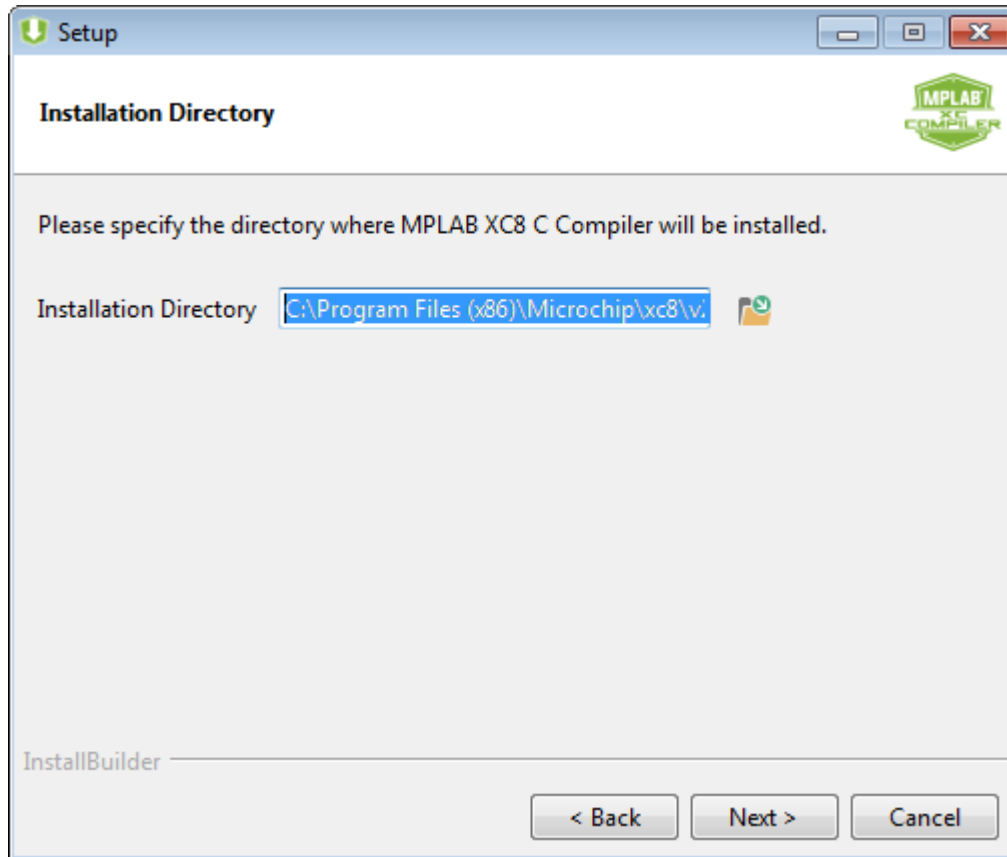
Setup

Installation Directory

MPLAB XC COMPILER

Please specify the directory where MPLAB XC8 C Compiler will be installed.

Installation Directory C:\Program Files (x86)\Microchip\xc8\v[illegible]

InstallBuilder

< Back Next > Cancel